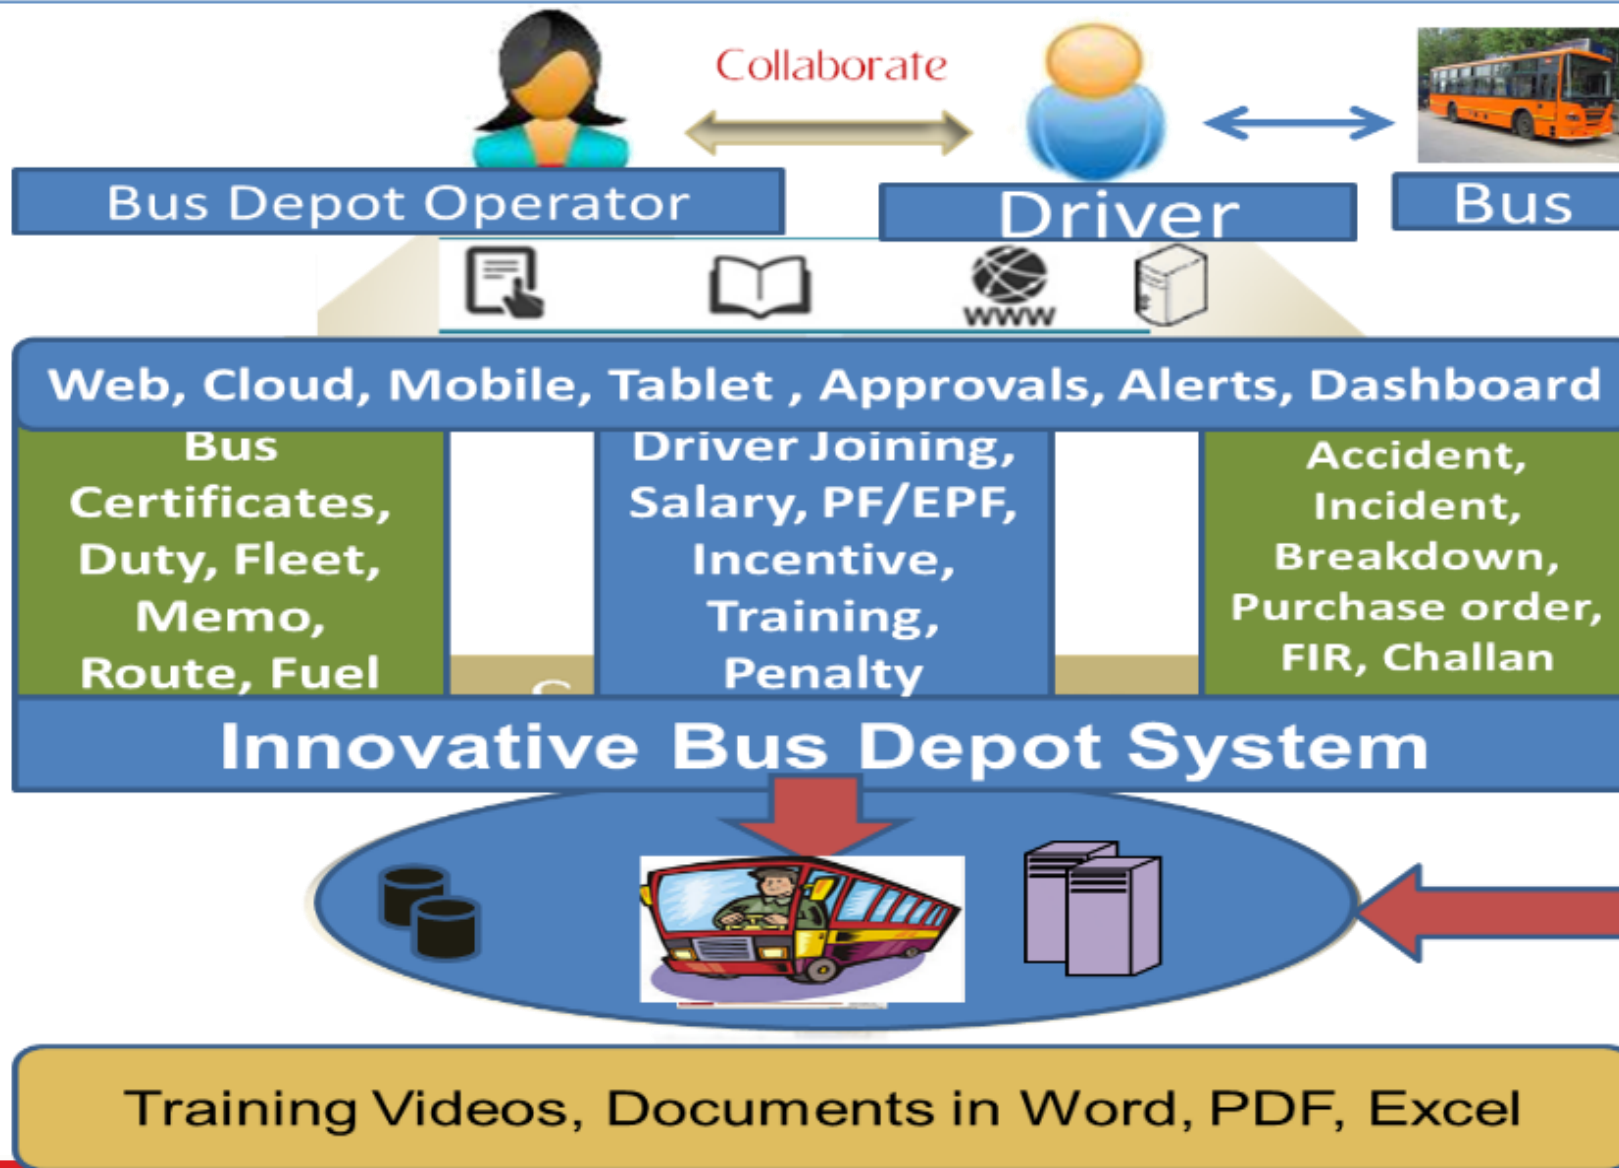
Collaborate

Bus Depot Operator

Driver

Bus

www

Web, Cloud, Mobile, Tablet , Approvals, Alerts, Dashboard

Bus Certificates, Duty, Fleet, Memo, Route, Fuel

Driver Joining, Salary, PF/EPF, Incentive, Training, Penalty

Accident, Incident, Breakdown, Purchase order, FIR, Challan

Innovative Bus Depot System

Training Videos, Documents in Word, PDF, Excel